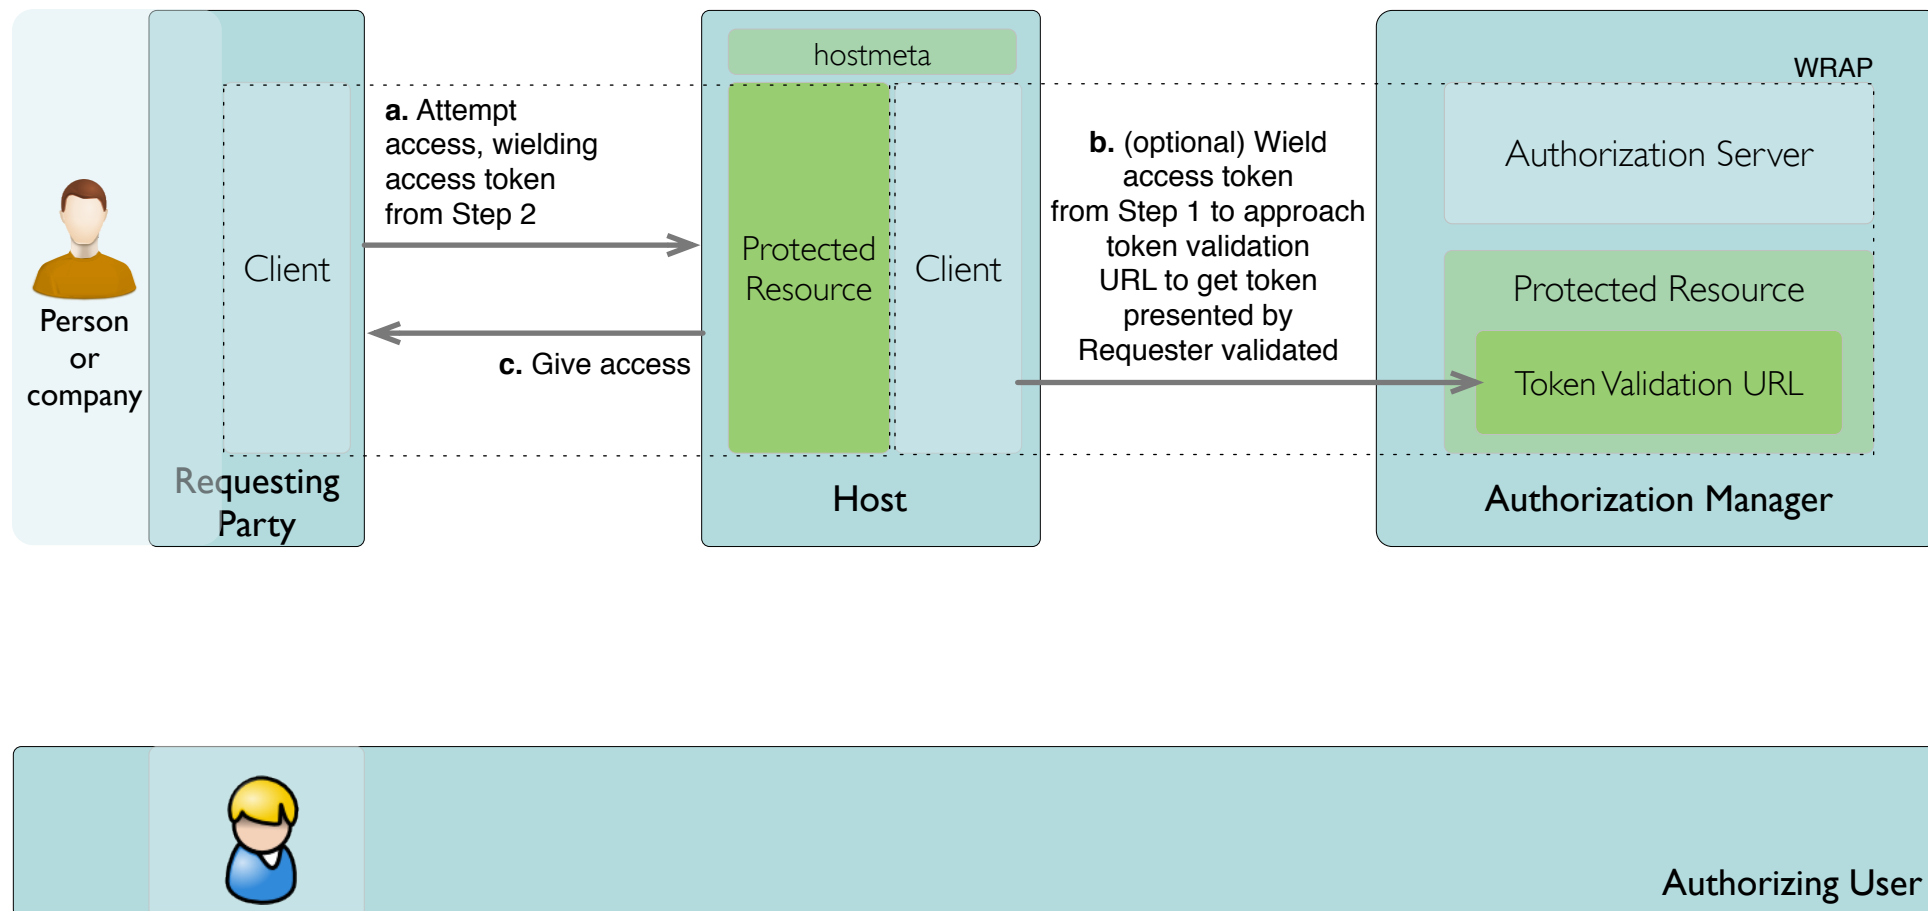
hostmeta

WRAP

Person or company

Client

Requesting Party

**a.** Attempt access, wielding access token from Step 2

**c.** Give access

Protected Resource

Client

Host

**b.** (optional) Wield access token from Step 1 to approach token validation URL to get token presented by Requester validated

Authorization Server

Protected Resource

Token Validation URL

Authorization Manager

Authorizing User